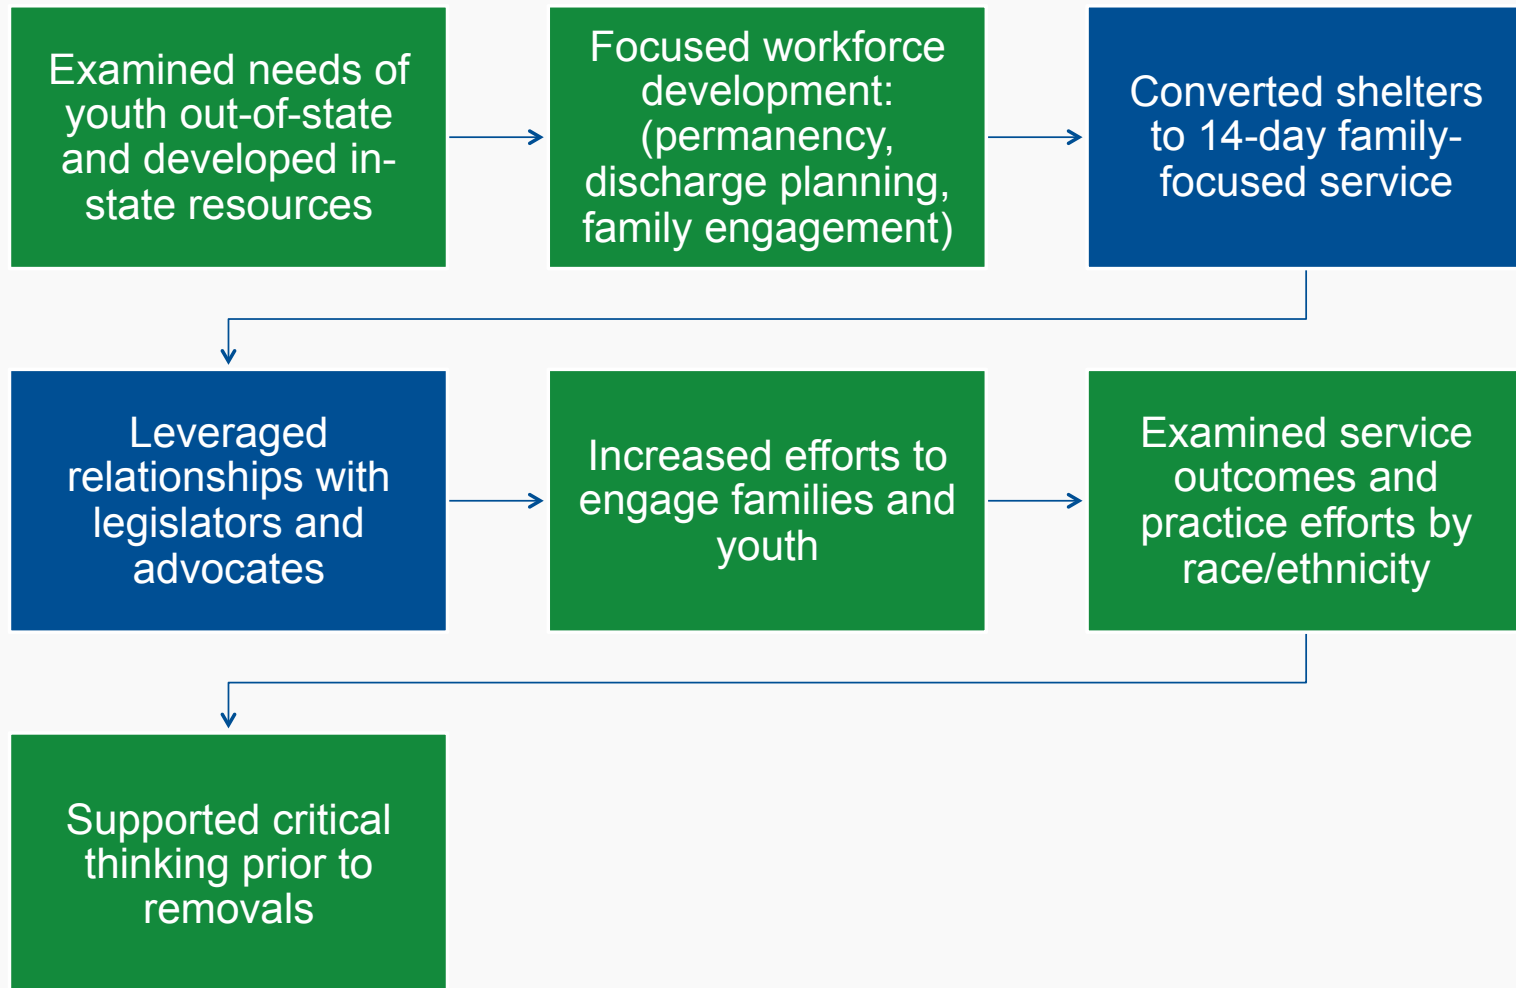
Examined needs of youth out-of-state and developed in-state resources

Focused workforce development: (permanency, discharge planning, family engagement)

Converted shelters to 14-day family-focused service

Leveraged relationships with legislators and advocates

Increased efforts to engage families and youth

Examined service outcomes and practice efforts by race/ethnicity

Supported critical thinking prior to removals